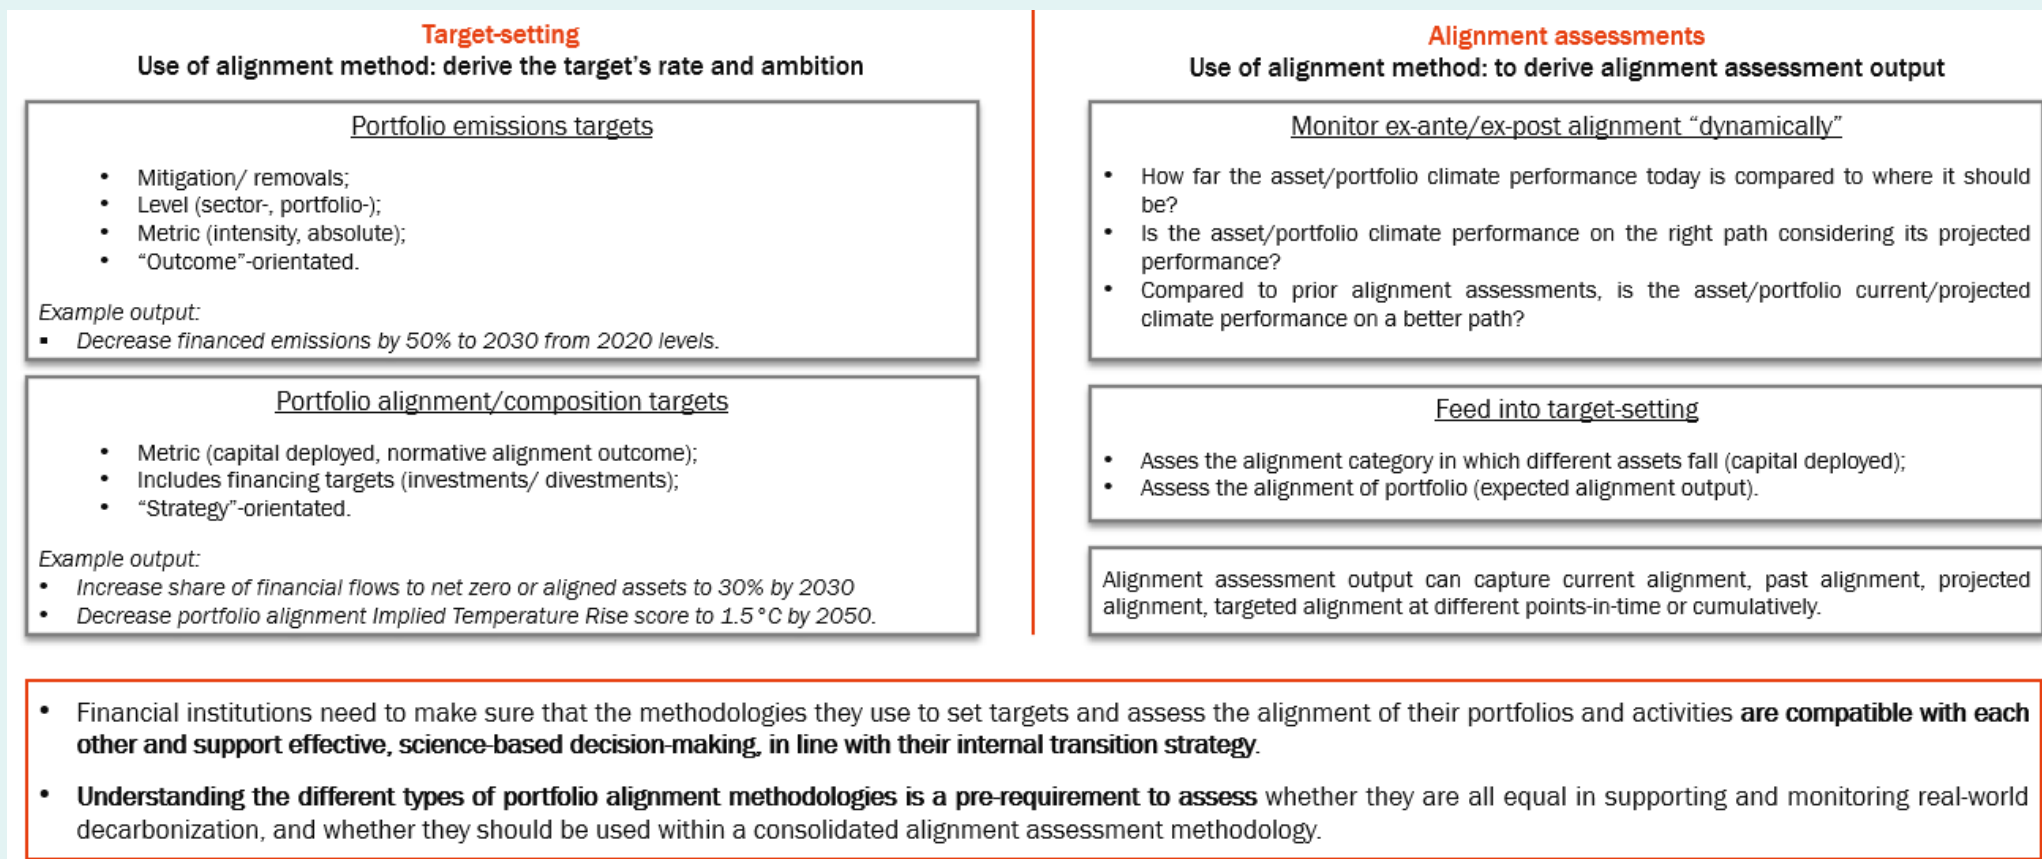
Target-setting
Use of alignment method: derive the target's rate and ambition

Portfolio emissions targets

- Mitigation/ removals;
- Level (sector-, portfolio-);
- Metric (intensity, absolute);
- "Outcome"-orientated.

Example output:
- Decrease financed emissions by 50% to 2030 from 2020 levels.

Portfolio alignment/composition targets

- Metric (capital deployed, normative alignment outcome);
- Includes financing targets (investments/ divestments);
- "Strategy"-orientated.

Example output:
- Increase share of financial flows to net zero or aligned assets to 30% by 2030
- Decrease portfolio alignment Implied Temperature Rise score to 1.5 °C by 2050.

Alignment assessments
Use of alignment method: to derive alignment assessment output

Monitor ex-ante/ex-post alignment "dynamically"

- How far the asset/portfolio climate performance today is compared to where it should be?
- Is the asset/portfolio climate performance on the right path considering its projected performance?
- Compared to prior alignment assessments, is the asset/portfolio current/projected climate performance on a better path?

Feed into target-setting

- Asses the alignment category in which different assets fall (capital deployed);
- Assess the alignment of portfolio (expected alignment output).

Alignment assessment output can capture current alignment, past alignment, projected alignment, targeted alignment at different points-in-time or cumulatively.

- Financial institutions need to make sure that the methodologies they use to set targets and assess the alignment of their portfolios and activities **are compatible with each other and support effective, science-based decision-making, in line with their internal transition strategy**.
- **Understanding the different types of portfolio alignment methodologies is a pre-requirement to assess** whether they are all equal in supporting and monitoring real-world decarbonization, and whether they should be used within a consolidated alignment assessment methodology.